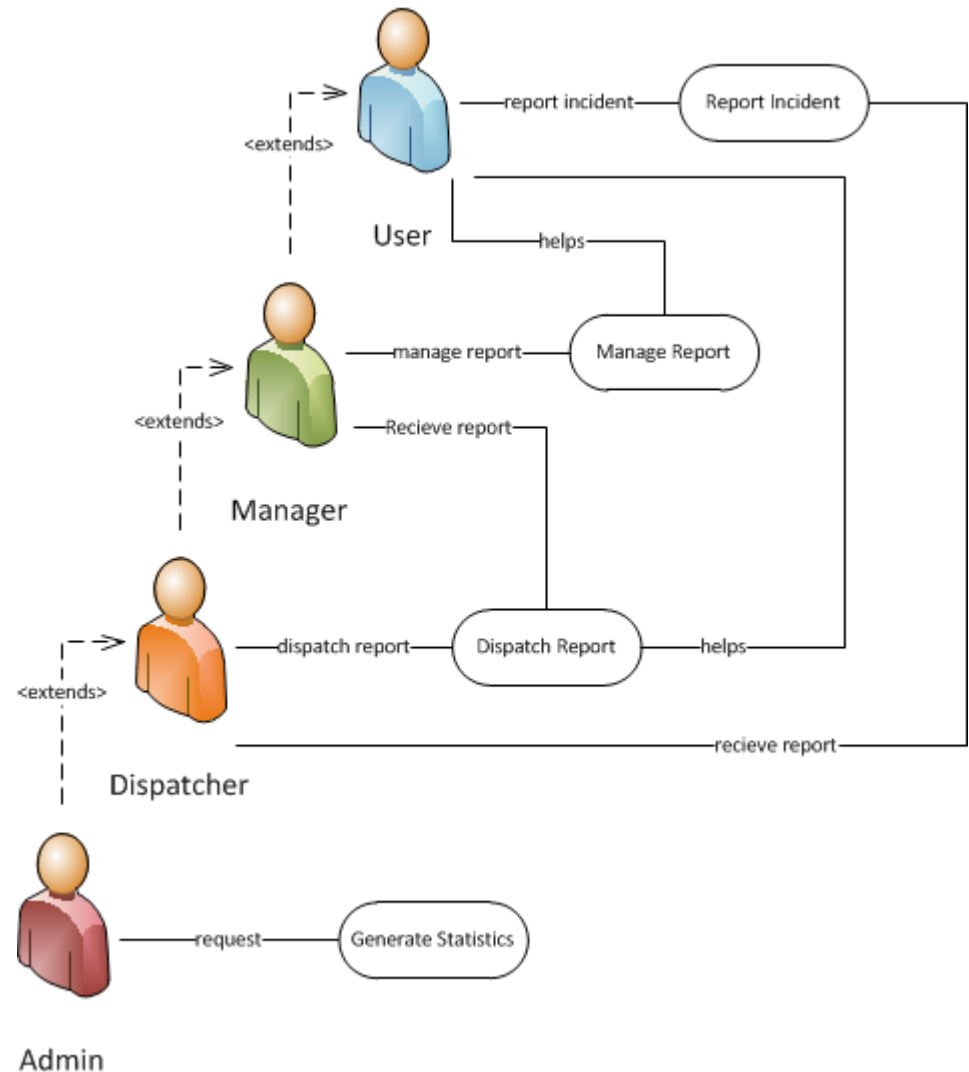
<extends>
report incident
Report Incident
User
helps
manage report
Manage Report
<extends>
Recieve report
Manager
<extends>
dispatch report
Dispatch Report
helps
recieve report
Dispatcher
request
Generate Statistics
Admin